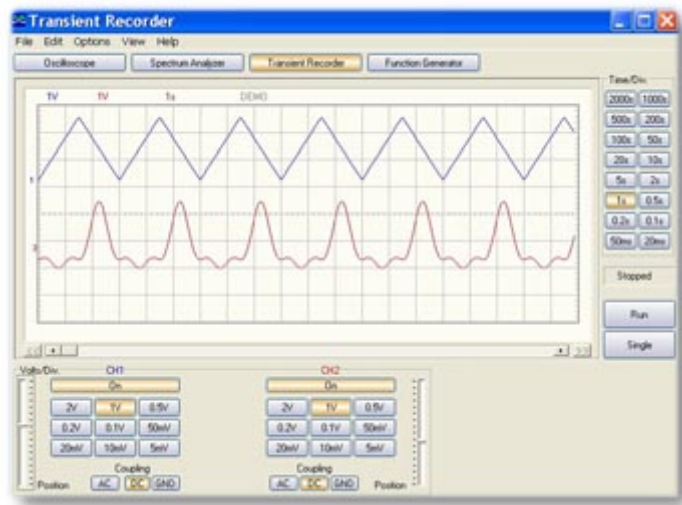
Transient Recorder

File Edit Options View Help

Oscilloscope Spectrum Analyzer Transient Recorder Function Generator

1V 1V 1s DEMO

1

2

Time/Div.

2000s 1000s
500s 200s
100s 50s
20s 10s
5s 2s
1s 0.5s
0.2s 0.1s
50ms 20ms

Stopped

Run

Single

Volts/Div.

CH1

On

2V 1V 0.5V
0.2V 0.1V 50mV
20mV 10mV 5mV

Coupling

Position AC DC GND

CH2

On

2V 1V 0.5V
0.2V 0.1V 50mV
20mV 10mV 5mV

Coupling

AC DC GND Position